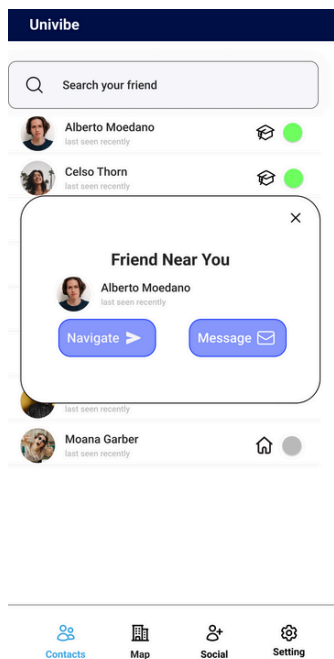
Univibe

Search your friend

Alberto Moedano
last seen recently

Celso Thorn
last seen recently

×

Friend Near You

Alberto Moedano
last seen recently

Navigate

Message

last seen recently

Moana Garber
last seen recently

Contacts

Map

Social

Setting